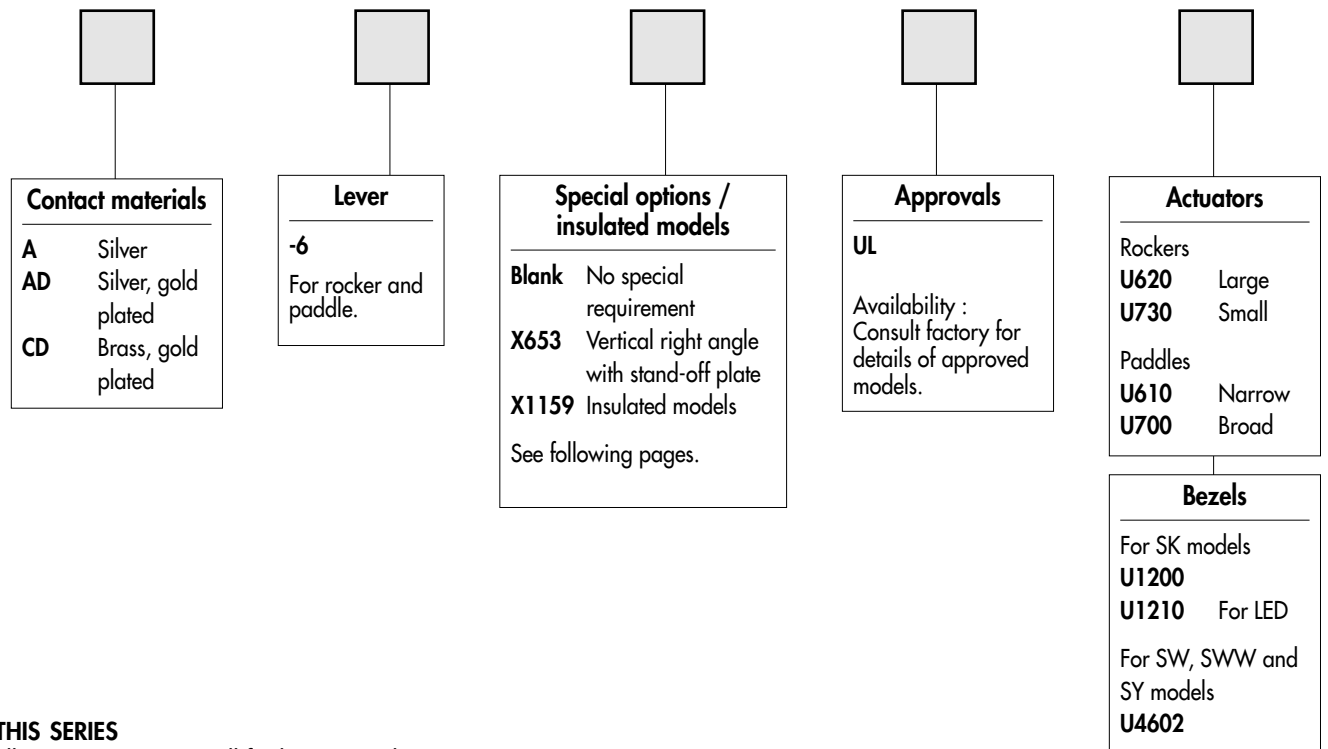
Contact materials

A Silver
AD Silver, gold plated
CD Brass, gold plated

Lever

-6

For rocker and paddle.

Special options / insulated models

Blank No special requirement
X653 Vertical right angle with stand-off plate
X1159 Insulated models

See following pages.

Approvals

UL

Availability : Consult factory for details of approved models.

Actuators

Rockers
U620 Large
U730 Small

Paddles
U610 Narrow
U700 Broad

Bezels

For SK models
U1200
U1210 For LED

For SW, SWW and SY models
U4602

THIS SERIES
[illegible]